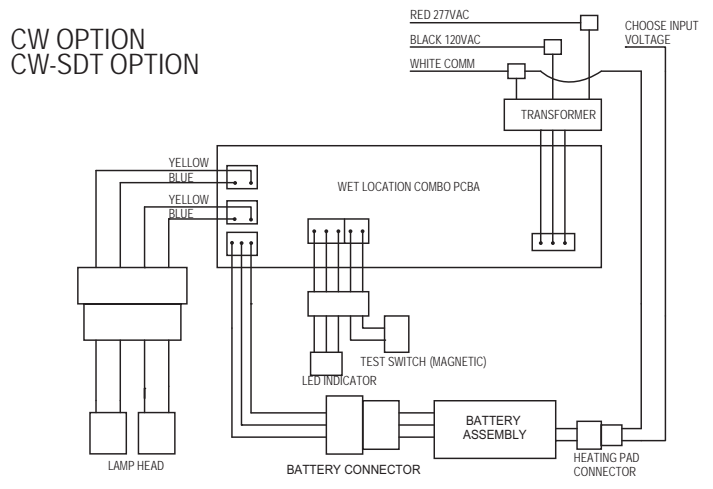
CW OPTION
CW-SDT OPTION

RED 277VAC
BLACK 120VAC
WHITE COMM
CHOOSE INPUT VOLTAGE
TRANSFORMER
YELLOW
BLUE
YELLOW
BLUE
WET LOCATION COMBO PCBA
TEST SWITCH (MAGNETIC)
LED INDICATOR
BATTERY ASSEMBLY
LAMP HEAD
BATTERY CONNECTOR
HEATING PAD CONNECTOR